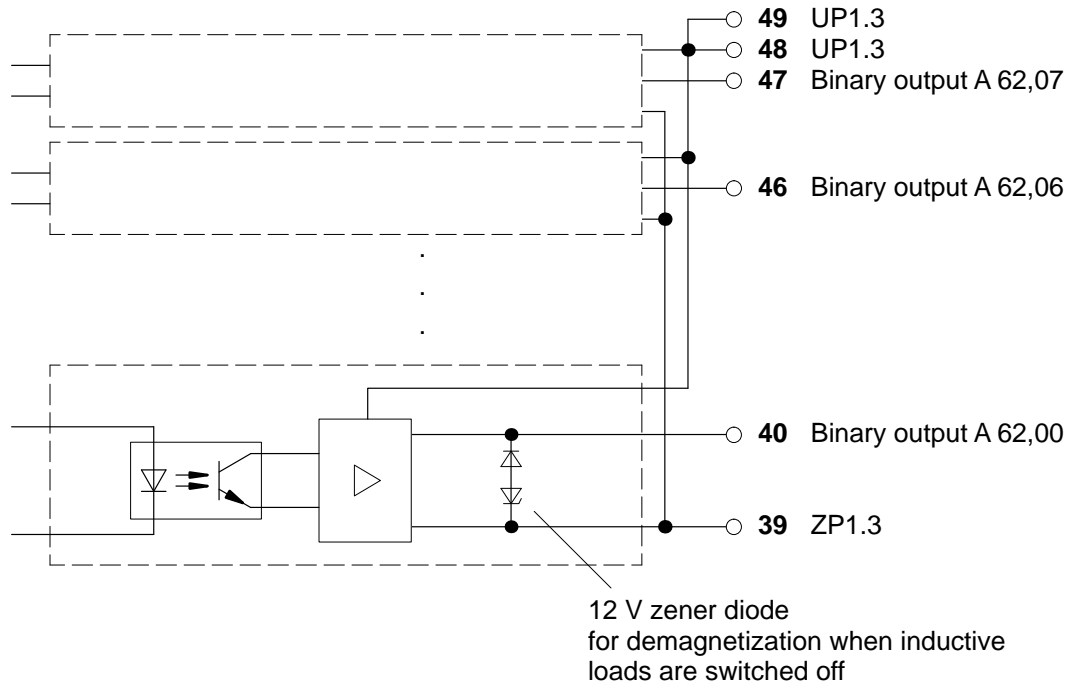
**49** UP1.3
**48** UP1.3
**47** Binary output A 62,07
**46** Binary output A 62,06
.
.
.
**40** Binary output A 62,00
**39** ZP1.3

12 V zener diode
for demagnetization when inductive loads are switched off